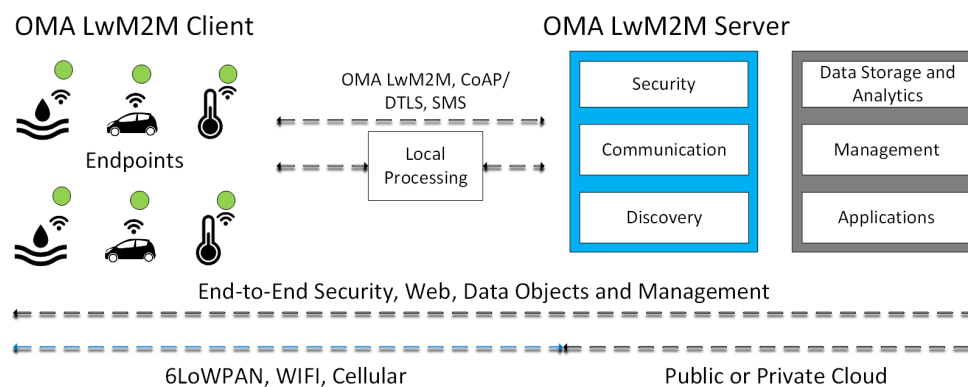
OMA LwM2M Client

OMA LwM2M Server

OMA LwM2M, CoAP/ DTLS, SMS

Endpoints

Local Processing

Security

Communication

Discovery

Data Storage and Analytics

Management

Applications

End-to-End Security, Web, Data Objects and Management

6LoWPAN, WIFI, Cellular

Public or Private Cloud